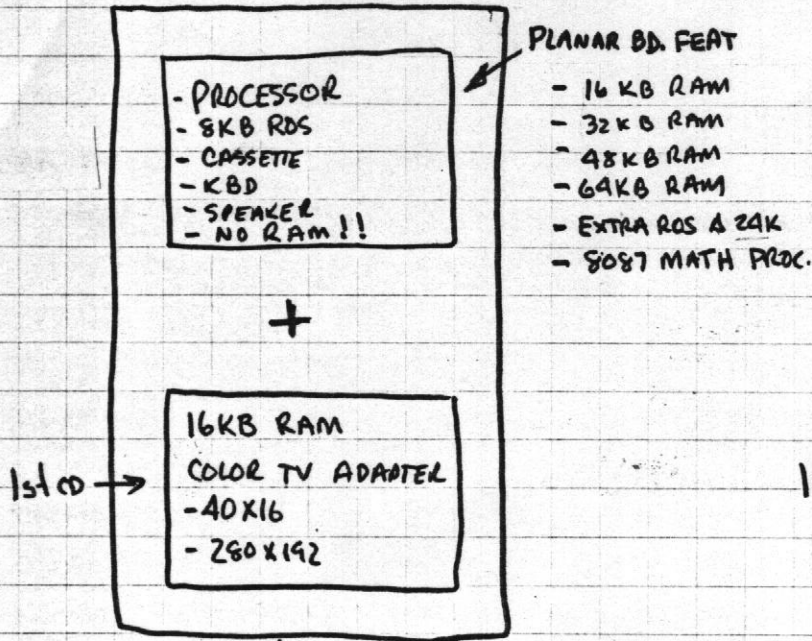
- PROCESSOR
- 8KB ROS
- CASSETTE
- KBD
- SPEAKER
- NO RAM!!

+

16KB RAM
COLOR TV ADAPTER
-40X16
- 280X192

1st CO →

PLANAR BD. FEAT
- 16 KB RAM
- 32 KB RAM
- 48 KB RAM
- 64KB RAM
- EXTRA ROS A 24K
- 8087 MATH PROC.